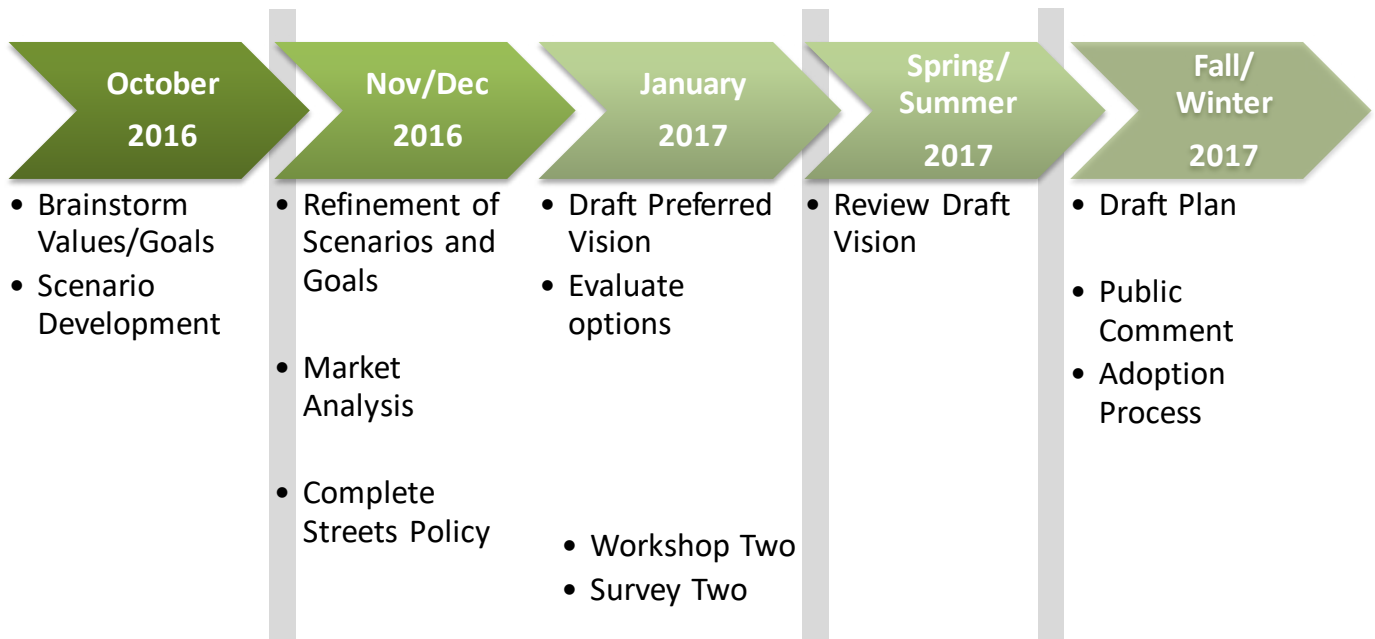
October 2016

• Brainstorm Values/Goals
• Scenario Development

Nov/Dec 2016

• Refinement of Scenarios and Goals
• Market Analysis
• Complete Streets Policy

January 2017

• Draft Preferred Vision
• Evaluate options
• Workshop Two
• Survey Two

Spring/ Summer 2017

• Review Draft Vision

Fall/ Winter 2017

• Draft Plan
• Public Comment
• Adoption Process